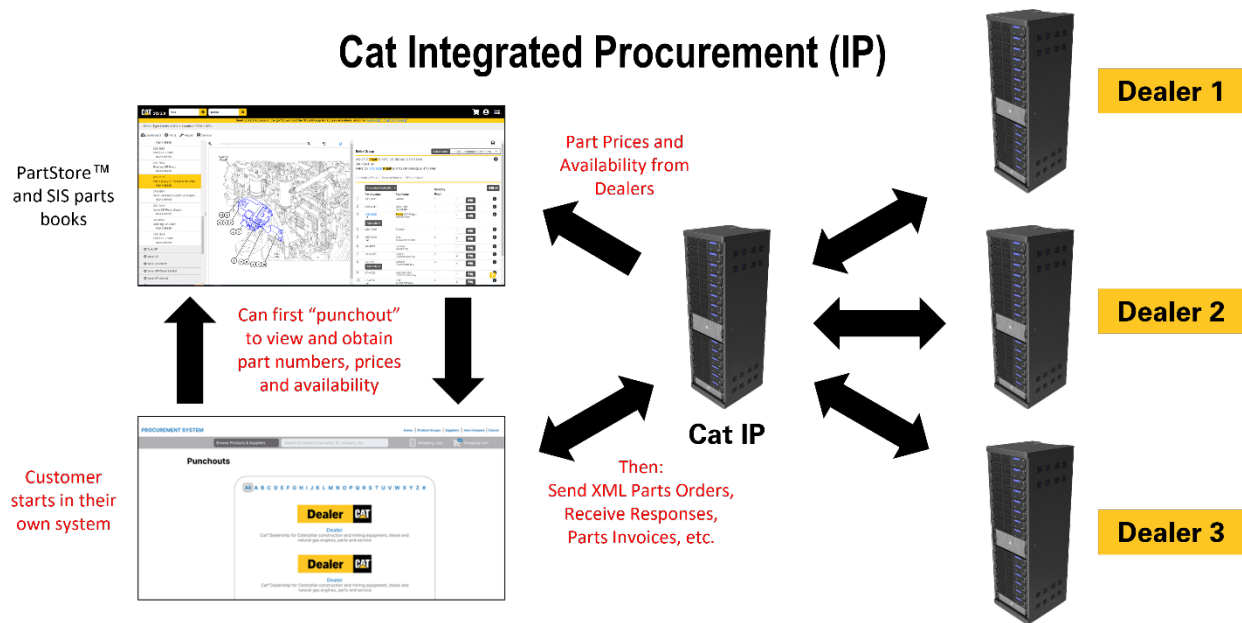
Cat Integrated Procurement (IP)

Dealer 1

Dealer 2

Dealer 3

PartStore™ and SIS parts books

Part Prices and Availability from Dealers

Can first "punchout" to view and obtain part numbers, prices and availability

Cat IP

Customer starts in their own system

Then: Send XML Parts Orders, Receive Responses, Parts Invoices, etc.

PROCUREMENT SYSTEM

Punchouts

All A B C D E F G H I J K L M N O P Q R S T U V W X Y Z #

Dealer CAT

Dealer

Cat® Dealership for Caterpillar construction and mining equipment, diesel and natural gas engines, parts and service

Dealer CAT

Dealer

Cat® Dealership for Caterpillar construction and mining equipment, diesel and natural gas engines, parts and service